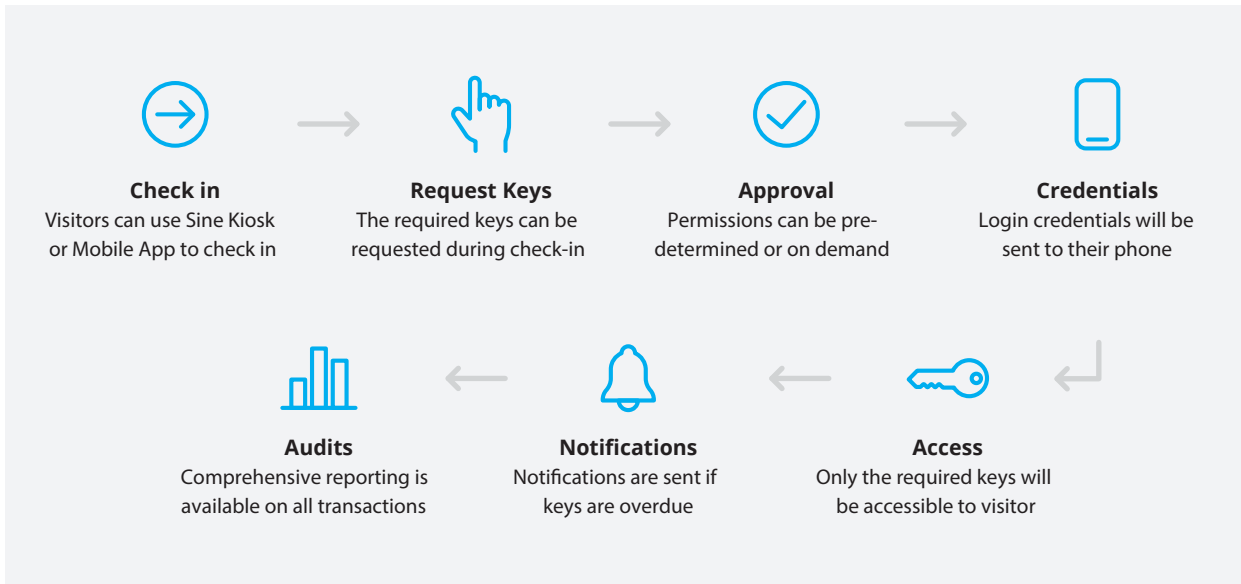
**Check in**
Visitors can use Sine Kiosk or Mobile App to check in

**Request Keys**
The required keys can be requested during check-in

**Approval**
Permissions can be pre-determined or on demand

**Credentials**
Login credentials will be sent to their phone

**Audits**
Comprehensive reporting is available on all transactions

**Notifications**
Notifications are sent if keys are overdue

**Access**
Only the required keys will be accessible to visitor